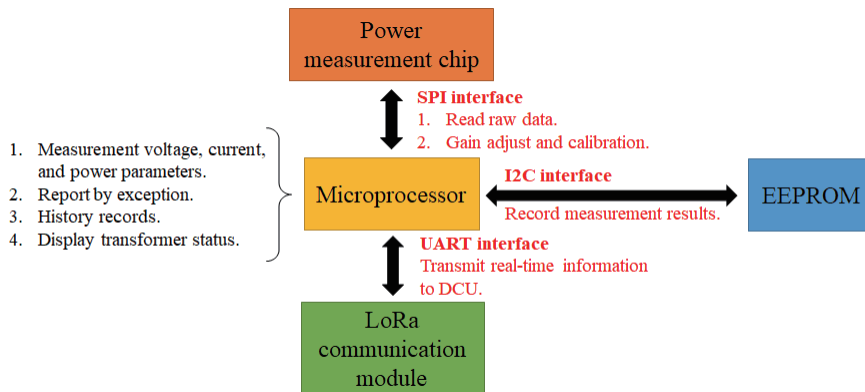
Power measurement chip

SPI interface
1. Read raw data.
2. Gain adjust and calibration.

1. Measurement voltage, current, and power parameters.
2. Report by exception.
3. History records.
4. Display transformer status.

Microprocessor

I2C interface
Record measurement results.

EEPROM

UART interface
Transmit real-time information to DCU.

LoRa communication module